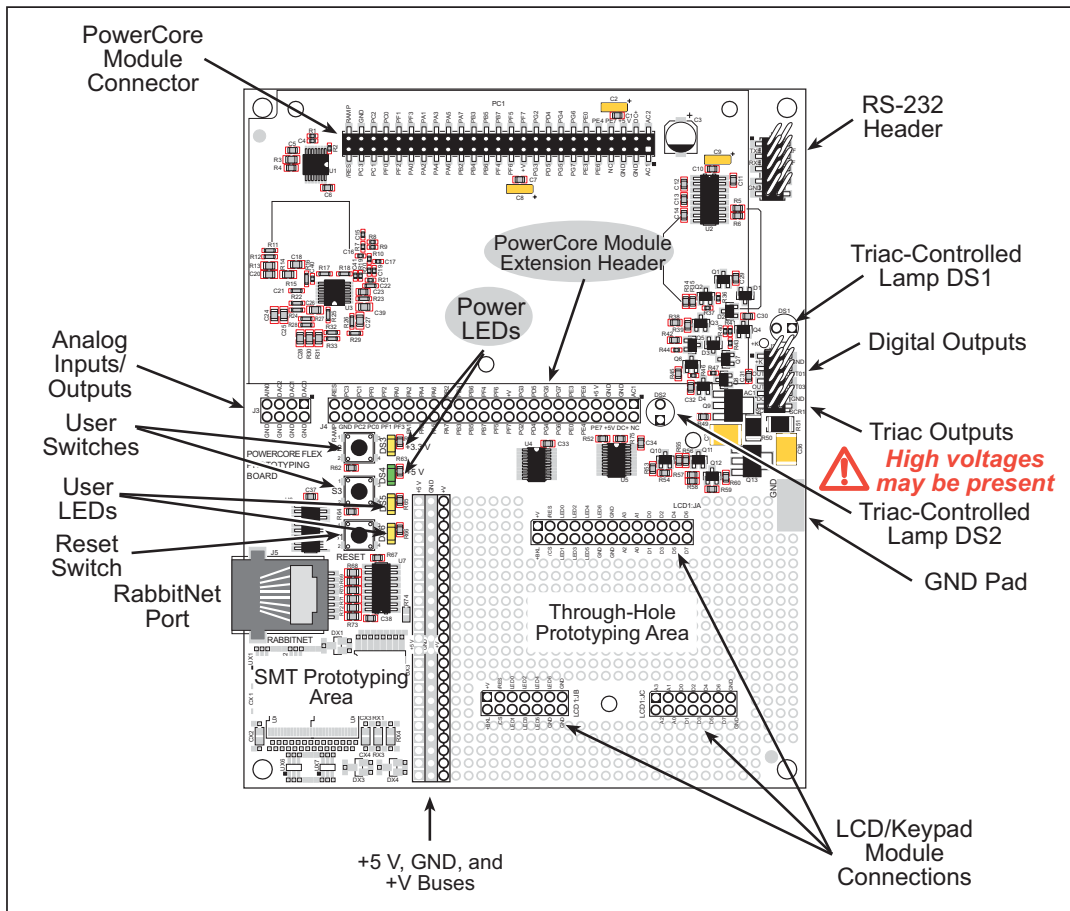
PowerCore Module Connector

RS-232 Header

PowerCore Module Extension Header

Triac-Controlled Lamp DS1

Power LEDs

Digital Outputs

Analog Inputs/ Outputs

User Switches

Triac Outputs

High voltages may be present

User LEDs

Triac-Controlled Lamp DS2

Reset Switch

GND Pad

RabbitNet Port

Through-Hole Prototyping Area

SMT Prototyping Area

LCD/Keypad Module Connections

+5 V, GND, and +V Buses

POWERCORE FLEX PROTOTYPING BOARD

RESET

RABBITNET

+3.3 V

+5 V

S1

S2

S3

J3

J4

J5

DS1

DS2

PC1

LCD1JA

LCD1JB

LCD1JC

U7

GND